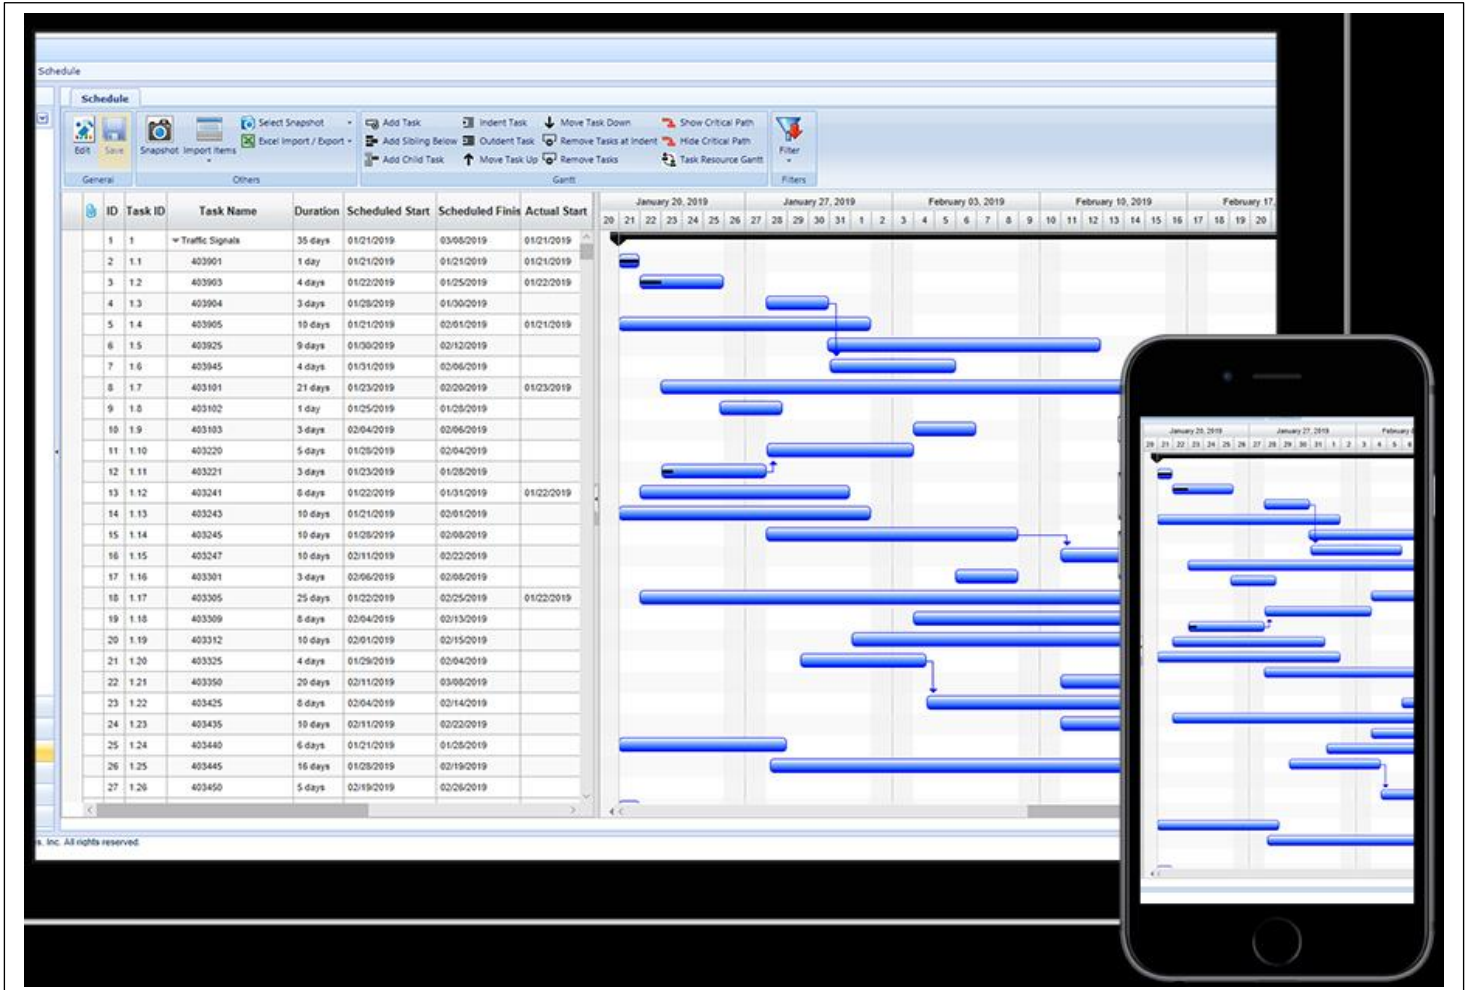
Schedule

Schedule

Edit Save Snapshot Import Items Select Snapshot Excel Import / Export

General Others

Add Task Add Sibling Below Add Child Task Indent Task Outdent Task Move Task Up Move Task Down Remove Tasks at Indent Remove Tasks Show Critical Path Hide Critical Path Task Resource Gantt

Gantt

Filter

Filters

| ID | Task ID | Task Name | Duration | Scheduled Start | Scheduled Finis | Actual Start |
|---|---|---|---|---|---|---|
| 1 | 1 | Traffic Signals | 35 days | 01/21/2019 | 03/08/2019 | 01/21/2019 |
| 2 | 1.1 | 403901 | 1 day | 01/21/2019 | 01/21/2019 | 01/21/2019 |
| 3 | 1.2 | 403903 | 4 days | 01/22/2019 | 01/25/2019 | 01/22/2019 |
| 4 | 1.3 | 403904 | 3 days | 01/28/2019 | 01/30/2019 | |
| 5 | 1.4 | 403905 | 10 days | 01/21/2019 | 02/01/2019 | 01/21/2019 |
| 6 | 1.5 | 403925 | 9 days | 01/30/2019 | 02/12/2019 | |
| 7 | 1.6 | 403945 | 4 days | 01/31/2019 | 02/06/2019 | |
| 8 | 1.7 | 403101 | 21 days | 01/23/2019 | 02/20/2019 | 01/23/2019 |
| 9 | 1.8 | 403102 | 1 day | 01/25/2019 | 01/28/2019 | |
| 10 | 1.9 | 403103 | 3 days | 02/04/2019 | 02/06/2019 | |
| 11 | 1.10 | 403220 | 5 days | 01/28/2019 | 02/04/2019 | |
| 12 | 1.11 | 403221 | 3 days | 01/23/2019 | 01/28/2019 | |
| 13 | 1.12 | 403241 | 8 days | 01/22/2019 | 01/31/2019 | 01/22/2019 |
| 14 | 1.13 | 403243 | 10 days | 01/21/2019 | 02/01/2019 | |
| 15 | 1.14 | 403245 | 10 days | 01/28/2019 | 02/08/2019 | |
| 16 | 1.15 | 403247 | 10 days | 02/11/2019 | 02/22/2019 | |
| 17 | 1.16 | 403301 | 3 days | 02/06/2019 | 02/08/2019 | |
| 18 | 1.17 | 403305 | 25 days | 01/22/2019 | 02/25/2019 | 01/22/2019 |
| 19 | 1.18 | 403309 | 8 days | 02/04/2019 | 02/13/2019 | |
| 20 | 1.19 | 403312 | 10 days | 02/01/2019 | 02/15/2019 | |
| 21 | 1.20 | 403325 | 4 days | 01/29/2019 | 02/04/2019 | |
| 22 | 1.21 | 403350 | 20 days | 02/11/2019 | 03/08/2019 | |
| 23 | 1.22 | 403425 | 8 days | 02/04/2019 | 02/14/2019 | |
| 24 | 1.23 | 403435 | 10 days | 02/11/2019 | 02/22/2019 | |
| 25 | 1.24 | 403440 | 6 days | 01/21/2019 | 01/28/2019 | |
| 26 | 1.25 | 403445 | 16 days | 01/28/2019 | 02/19/2019 | |
| 27 | 1.26 | 403450 | 5 days | 02/19/2019 | 02/26/2019 | |

January 20, 2019 January 27, 2019 February 03, 2019 February 10, 2019 February 17
20 21 22 23 24 25 26 27 28 29 30 31 1 2 3 4 5 6 7 8 9 10 11 12 13 14 15 16 17 18 19 20

s, Inc. All rights reserved.

January 20, 2019 January 27, 2019 February
20 21 22 23 24 25 26 27 28 29 30 31 1 2 3 4 5 6